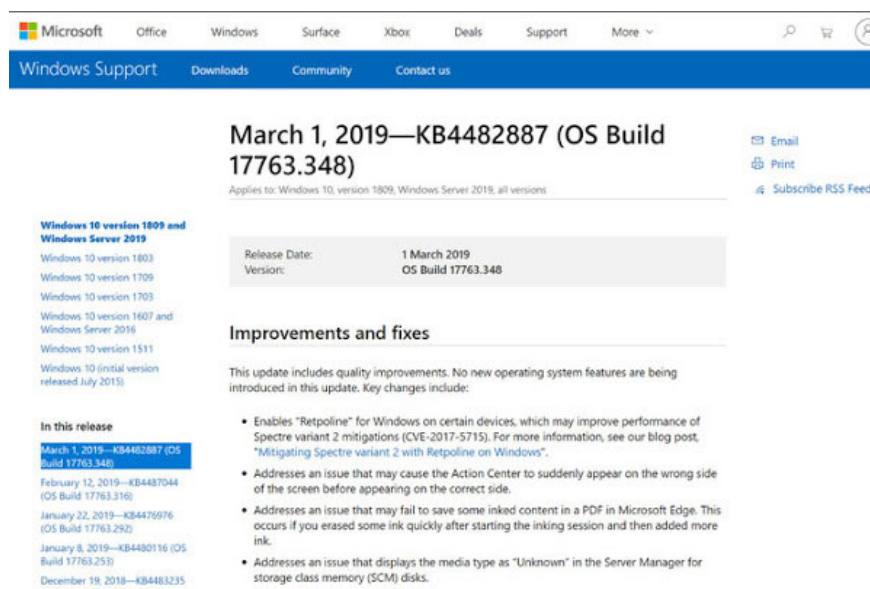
Microsoft Office Windows Surface Xbox Deals Support More

Windows Support Downloads Community Contact us

March 1, 2019—KB4482887 (OS Build 17763.348)

Applies to: Windows 10, version 1809, Windows Server 2019, all versions

Email
Print
Subscribe RSS Feed

Windows 10 version 1809 and Windows Server 2019
Windows 10 version 1803
Windows 10 version 1709
Windows 10 version 1703
Windows 10 version 1607 and Windows Server 2016
Windows 10 version 1511
Windows 10 (initial version released July 2015)

In this release
March 1, 2019—KB4482887 (OS Build 17763.348)
February 12, 2019—KB4487044 (OS Build 17763.316)
January 22, 2019—KB4476976 (OS Build 17763.292)
January 8, 2019—KB4480116 (OS Build 17763.253)
December 19, 2018—KB4483235

| Release Date: | 1 March 2019 |
|---|---|
| Version: | OS Build 17763.348 |

Improvements and fixes

This update includes quality improvements. No new operating system features are being introduced in this update. Key changes include:

- Enables "Retpoline" for Windows on certain devices, which may improve performance of Spectre variant 2 mitigations (CVE-2017-5715). For more information, see our blog post, "Mitigating Spectre variant 2 with Retpoline on Windows".
- Addresses an issue that may cause the Action Center to suddenly appear on the wrong side of the screen before appearing on the correct side.
- Addresses an issue that may fail to save some inked content in a PDF in Microsoft Edge. This occurs if you erased some ink quickly after starting the inking session and then added more ink.
- Addresses an issue that displays the media type as "Unknown" in the Server Manager for storage class memory (SCM) disks.